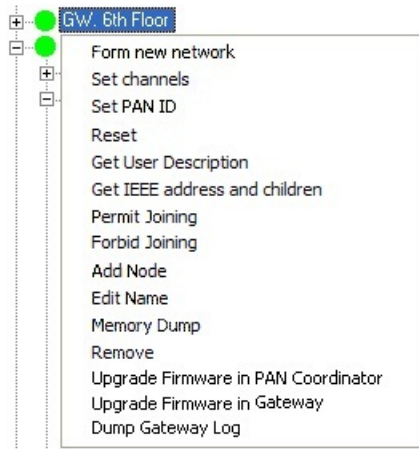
GW. 6th Floor

Form new network
Set channels
Set PAN ID
Reset
Get User Description
Get IEEE address and children
Permit Joining
Forbid Joining
Add Node
Edit Name
Memory Dump
Remove
Upgrade Firmware in PAN Coordinator
Upgrade Firmware in Gateway
Dump Gateway Log